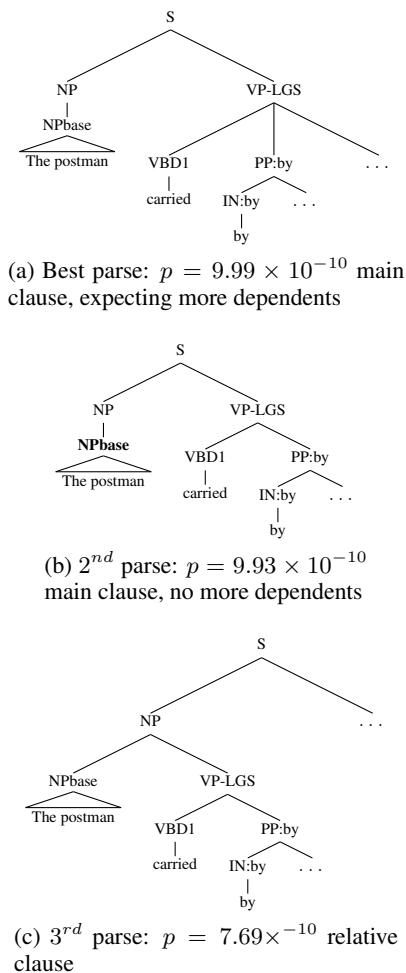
S
NP
NPbase
The postman
VP-LGS
VBD1
carried
PP:by
IN:by
by
...
...

(a) Best parse: $p = 9.99 \times 10^{-10}$ main clause, expecting more dependents

S
NP
NPbase
The postman
VP-LGS
VBD1
carried
PP:by
IN:by
by
...

(b) $2^{nd}$ parse: $p = 9.93 \times 10^{-10}$ main clause, no more dependents

S
NP
...
NPbase
The postman
VP-LGS
VBD1
carried
PP:by
IN:by
by
...

(c) $3^{rd}$ parse: $p = 7.69 \times^{-10}$ relative clause